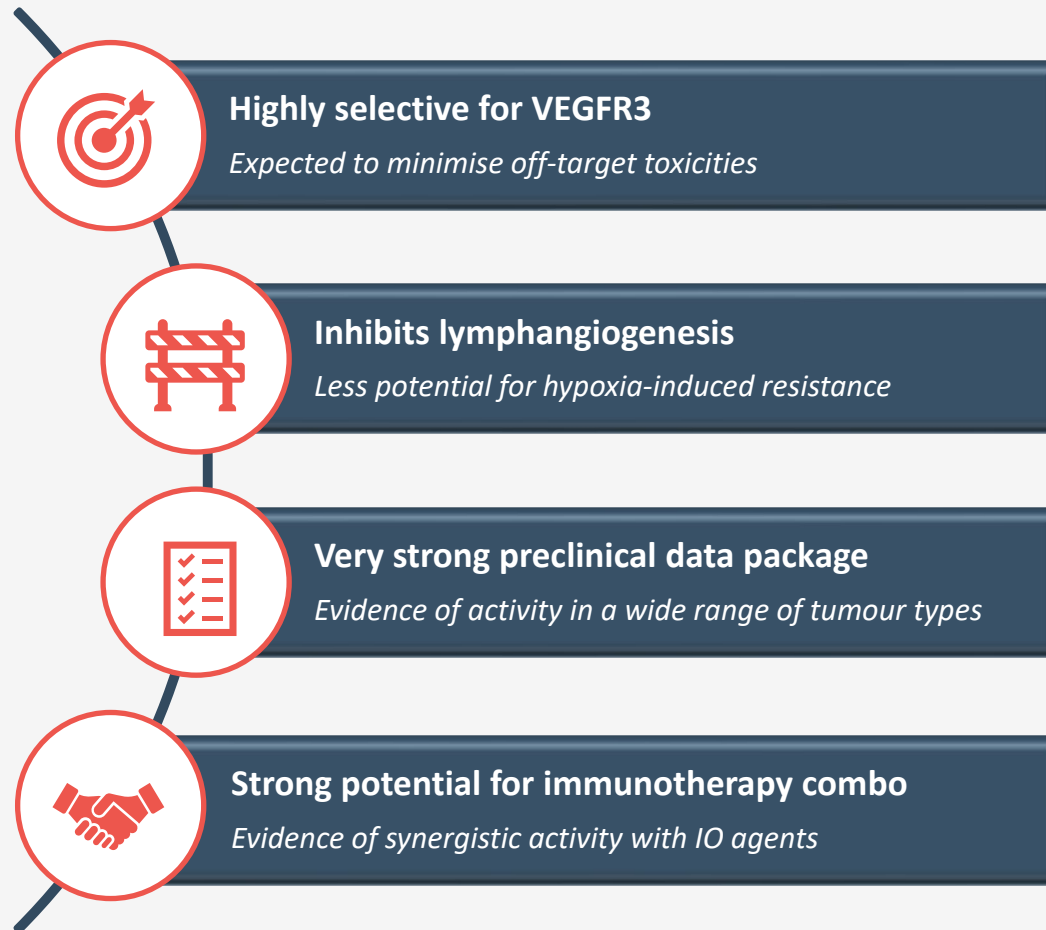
Highly selective for VEGFR3
Expected to minimise off-target toxicities

Inhibits lymphangiogenesis
Less potential for hypoxia-induced resistance

Very strong preclinical data package
Evidence of activity in a wide range of tumour types

Strong potential for immunotherapy combo
Evidence of synergistic activity with IO agents